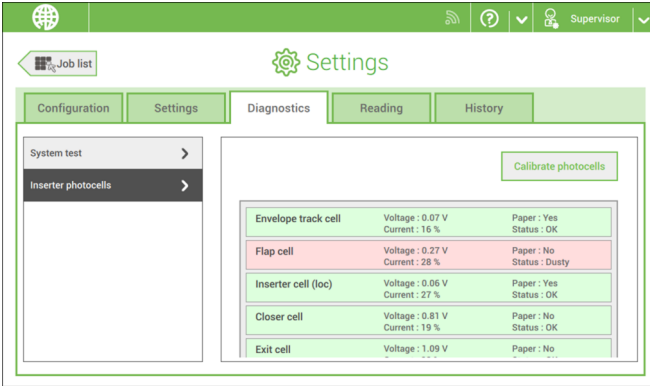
Supervisor

Job list

Settings

Configuration

Settings

Diagnostics

Reading

History

System test

Inserter photocells

Calibrate photocells

| | | |
|---|---|---|
| Envelope track cell | Voltage : 0.07 V<br>Current : 16 % | Paper : Yes<br>Status : OK |
| Flap cell | Voltage : 0.27 V<br>Current : 28 % | Paper : No<br>Status : Dusty |
| Inserter cell (loc) | Voltage : 0.06 V<br>Current : 27 % | Paper : Yes<br>Status : OK |
| Closer cell | Voltage : 0.81 V<br>Current : 19 % | Paper : No<br>Status : OK |
| Exit cell | Voltage : 1.09 V<br>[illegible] | Paper : No<br>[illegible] |